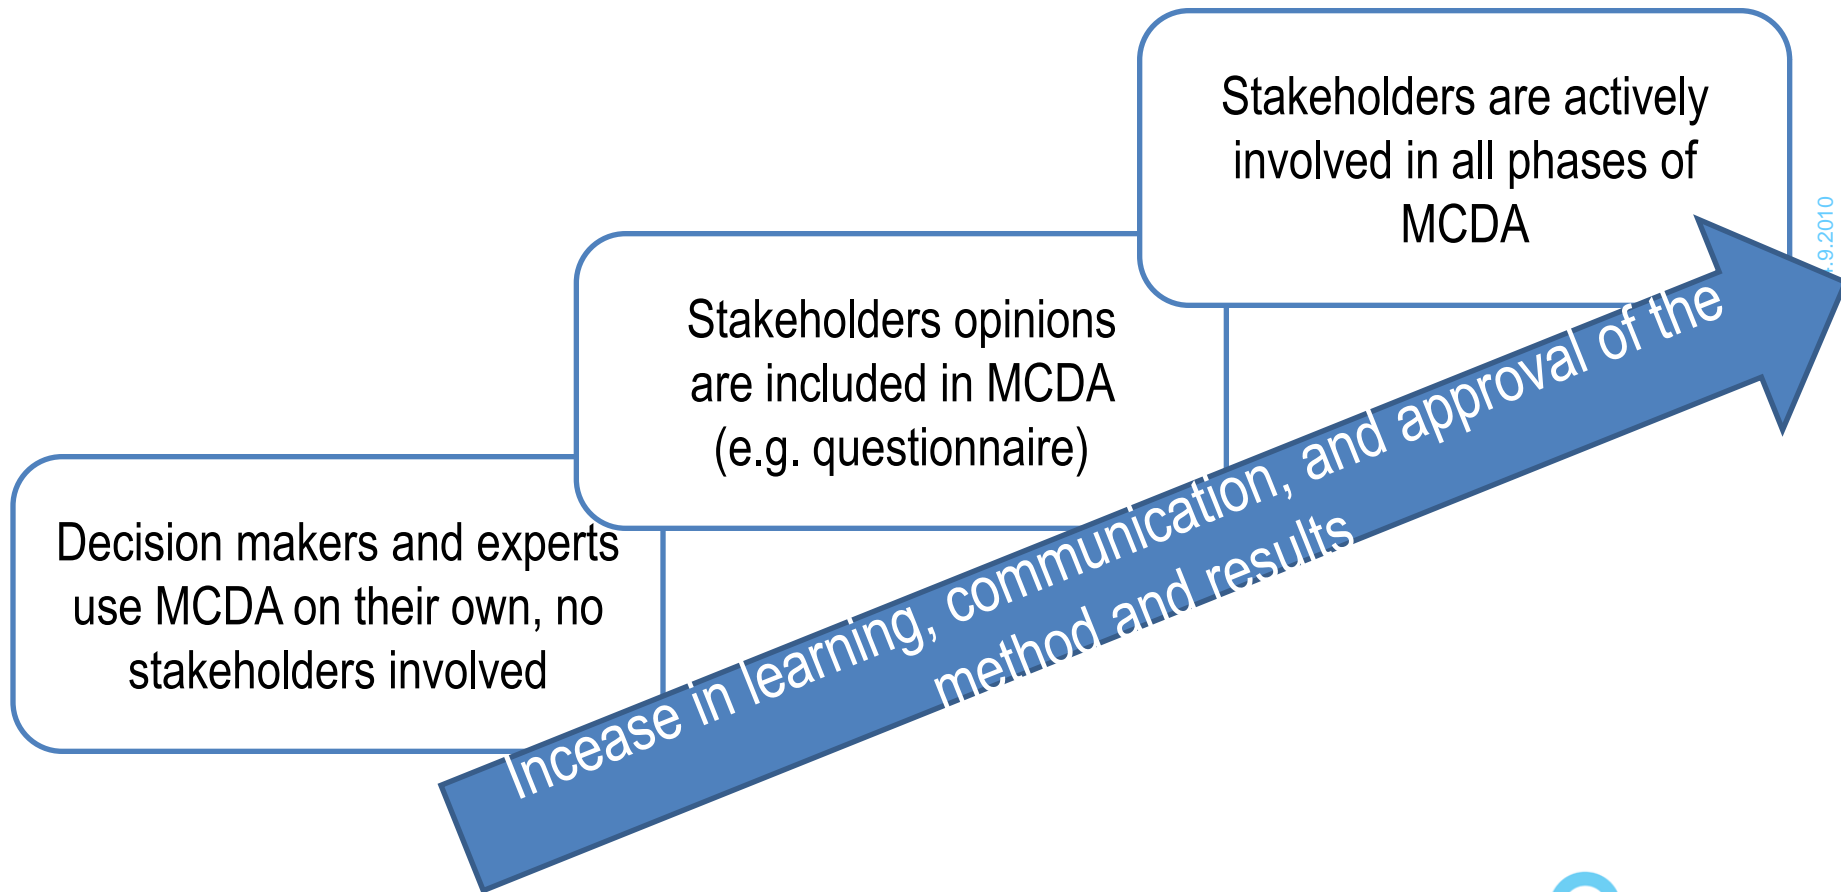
Decision makers and experts use MCDA on their own, no stakeholders involved

Stakeholders opinions are included in MCDA (e.g. questionnaire)

Stakeholders are actively involved in all phases of MCDA

Incease in learning, communication, and approval of the method and results

.9.2010